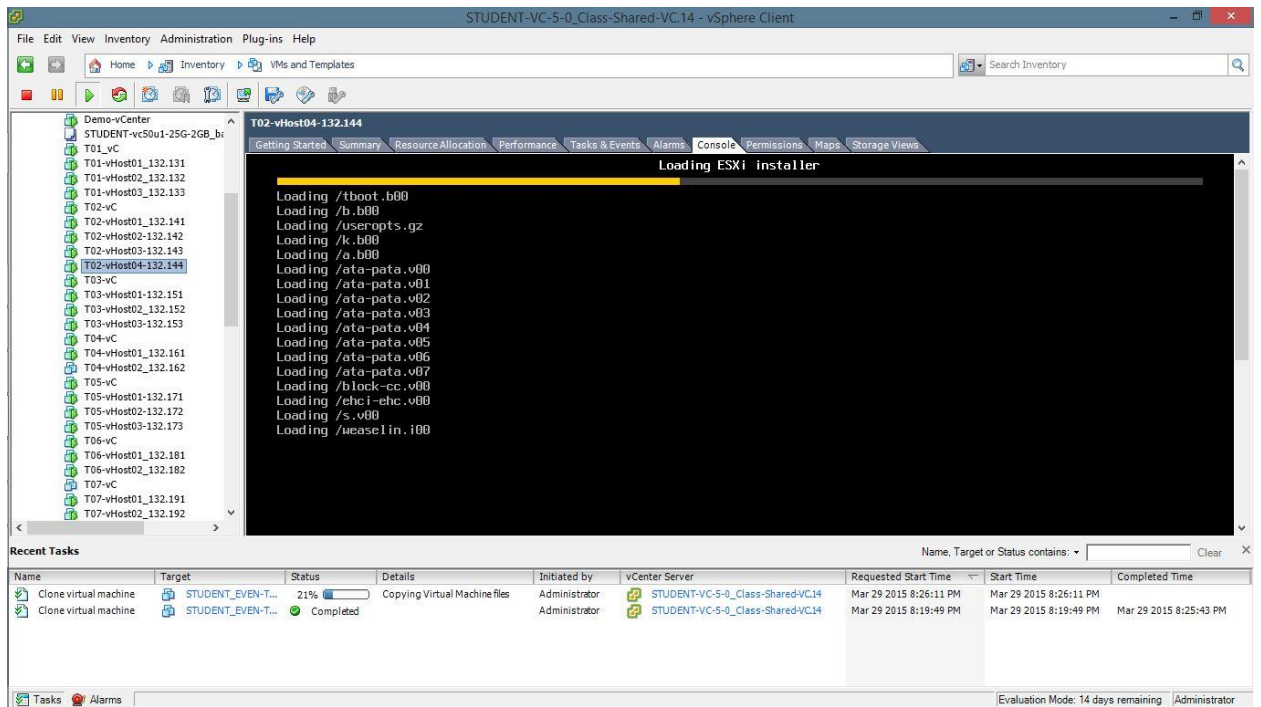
STUDENT-VC-5-0_Class-Shared-VC.14 - vSphere Client

File Edit View Inventory Administration Plug-ins Help

Home Inventory VMs and Templates

Search Inventory

Demo-vCenter
STUDENT-vc50u1-25G-2GB_ba
T01_vC
T01-vHost01_132.131
T01-vHost02_132.132
T01-vHost03_132.133
T02-vC
T02-vHost01_132.141
T02-vHost02-132.142
T02-vHost03-132.143
T02-vHost04-132.144
T03-vC
T03-vHost01-132.151
T03-vHost02_132.152
T03-vHost03-132.153
T04-vC
T04-vHost01_132.161
T04-vHost02_132.162
T05-vC
T05-vHost01-132.171
T05-vHost02-132.172
T05-vHost03-132.173
T06-vC
T06-vHost01_132.181
T06-vHost02_132.182
T07-vC
T07-vHost01_132.191
T07-vHost02_132.192

T02-vHost04-132.144

Getting Started Summary Resource Allocation Performance Tasks & Events Alarms Console Permissions Maps Storage Views

Loading ESXi installer

Loading /tboot.b00
Loading /b.b00
Loading /useropts.gz
Loading /k.b00
Loading /a.b00
Loading /ata-pata.v00
Loading /ata-pata.v01
Loading /ata-pata.v02
Loading /ata-pata.v03
Loading /ata-pata.v04
Loading /ata-pata.v05
Loading /ata-pata.v06
Loading /ata-pata.v07
Loading /block-cc.v00
Loading /ehci-ehc.v00
Loading /s.v00
Loading /weaselin.i00

Recent Tasks

Name, Target or Status contains: Clear

| Name | Target | Status | Details | Initiated by | vCenter Server | Requested Start Time | Start Time | Completed Time |
|---|---|---|---|---|---|---|---|---|
| Clone virtual machine | STUDENT_EVEN-T... | 21% | Copying Virtual Machine files | Administrator | STUDENT-VC-5-0_Class-Shared-VC.14 | Mar 29 2015 8:26:11 PM | Mar 29 2015 8:26:11 PM | |
| Clone virtual machine | STUDENT_EVEN-T... | Completed | | Administrator | STUDENT-VC-5-0_Class-Shared-VC.14 | Mar 29 2015 8:19:49 PM | Mar 29 2015 8:19:49 PM | Mar 29 2015 8:25:43 PM |

Tasks Alarms

Evaluation Mode: 14 days remaining Administrator